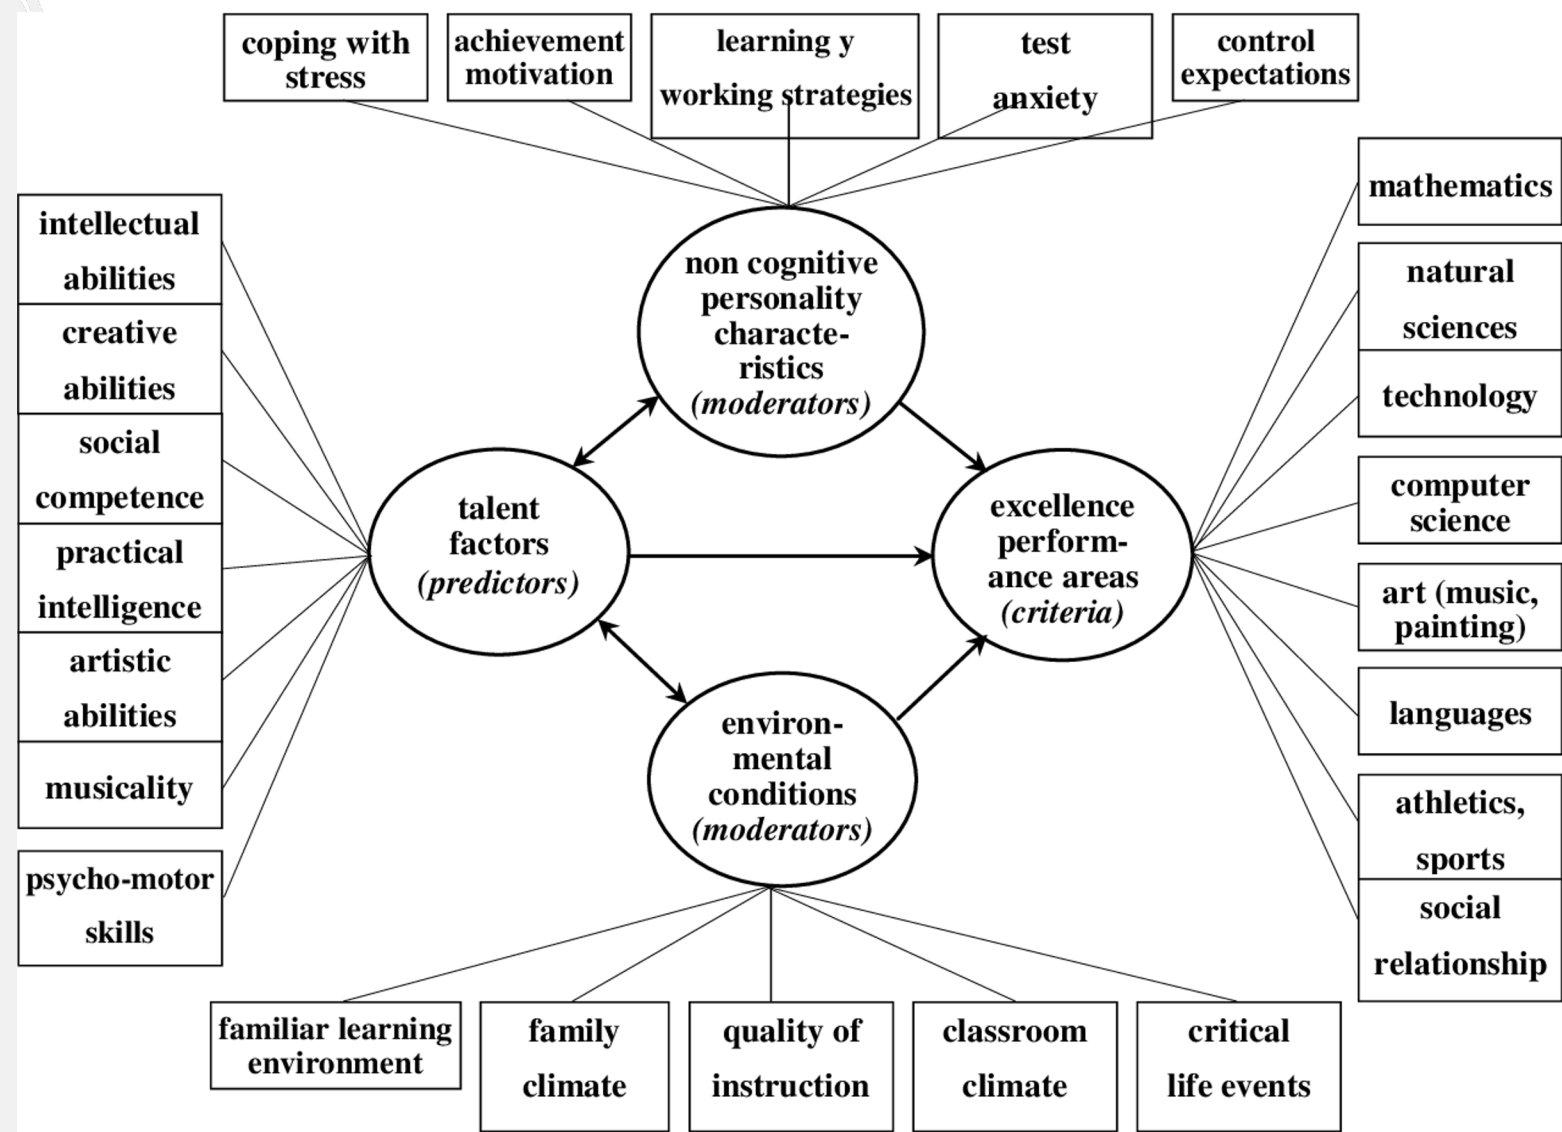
coping with stress

achievement motivation

learning y working strategies

test anxiety

control expectations

intellectual abilities

creative abilities

social competence

practical intelligence

artistic abilities

musicality

psycho-motor skills

non cognitive personality characteristics (*moderators*)

talent factors (*predictors*)

excellence performance areas (*criteria*)

environmental conditions (*moderators*)

mathematics

natural sciences

technology

computer science

art (music, painting)

languages

athletics, sports

social relationship

familiar learning environment

family climate

quality of instruction

classroom climate

critical life events